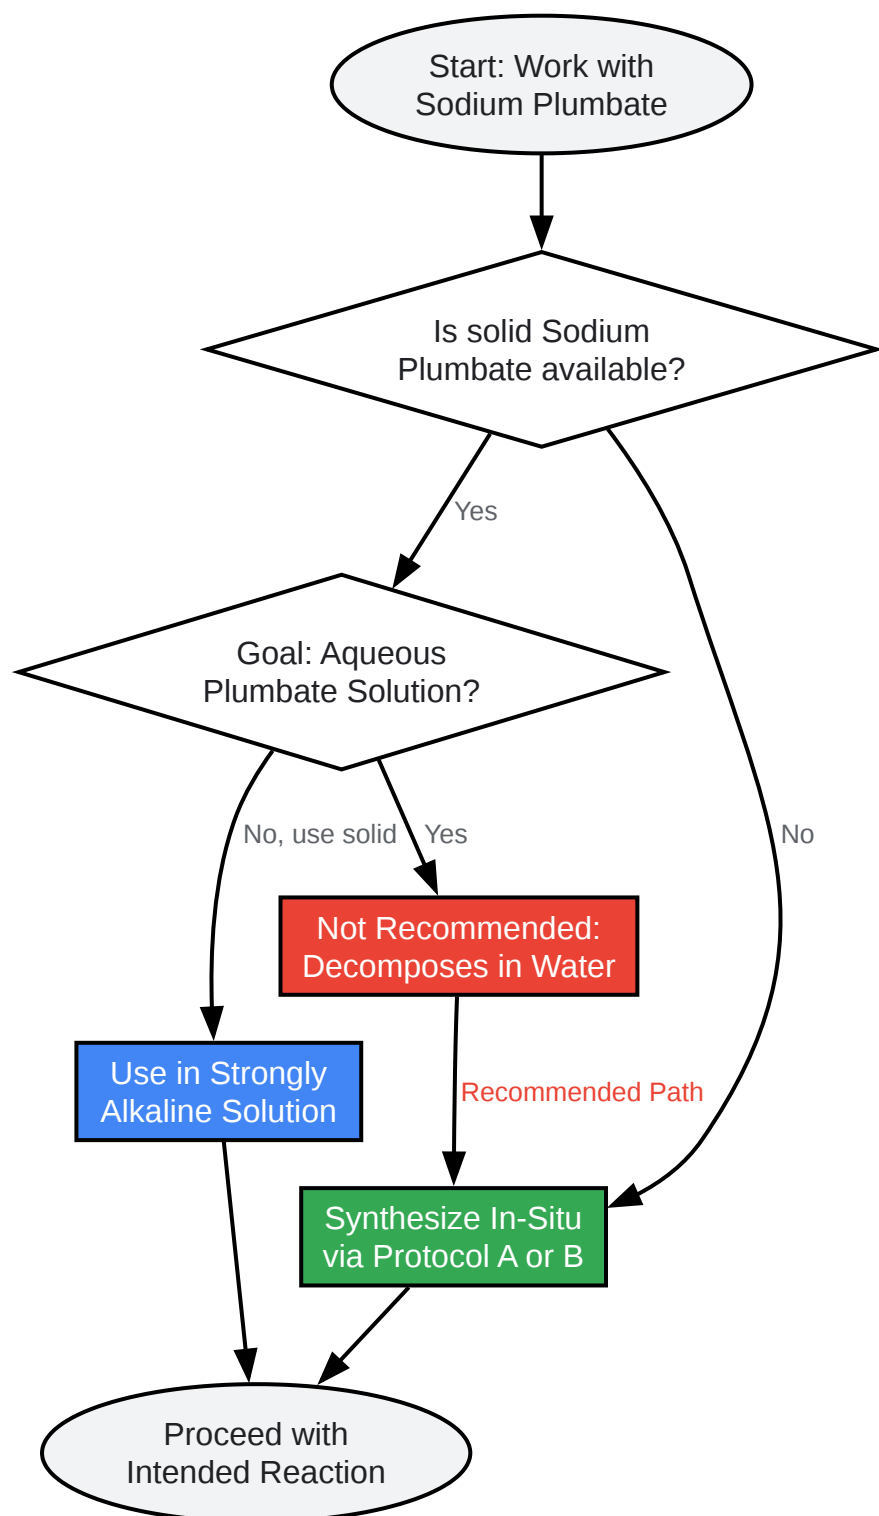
Start: Work with Sodium Plumbate

Is solid Sodium Plumbate available?

Yes

Goal: Aqueous Plumbate Solution?

No, use solid

Yes

No

Not Recommended: Decomposes in Water

Use in Strongly Alkaline Solution

Recommended Path

Synthesize In-Situ via Protocol A or B

Proceed with Intended Reaction